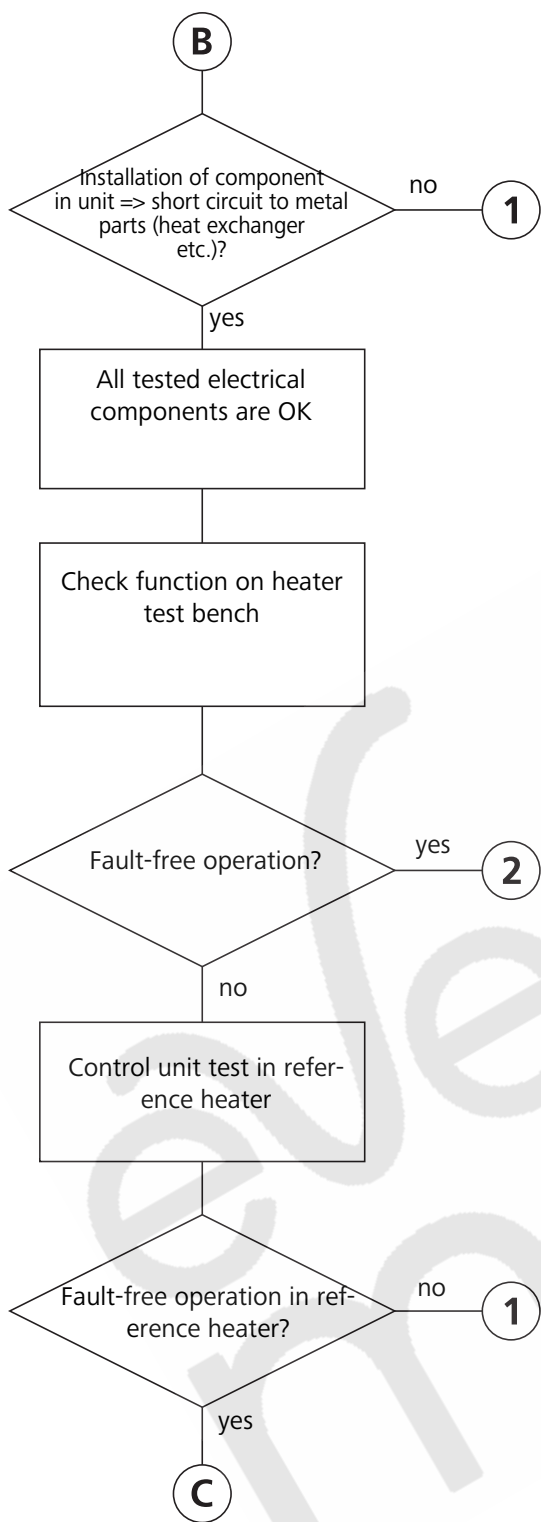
B

Installation of component in unit => short circuit to metal parts (heat exchanger etc.)?

no

1

yes

All tested electrical components are OK

Check function on heater test bench

Fault-free operation?

yes

2

no

Control unit test in reference heater

Fault-free operation in reference heater?

no

1

yes

C